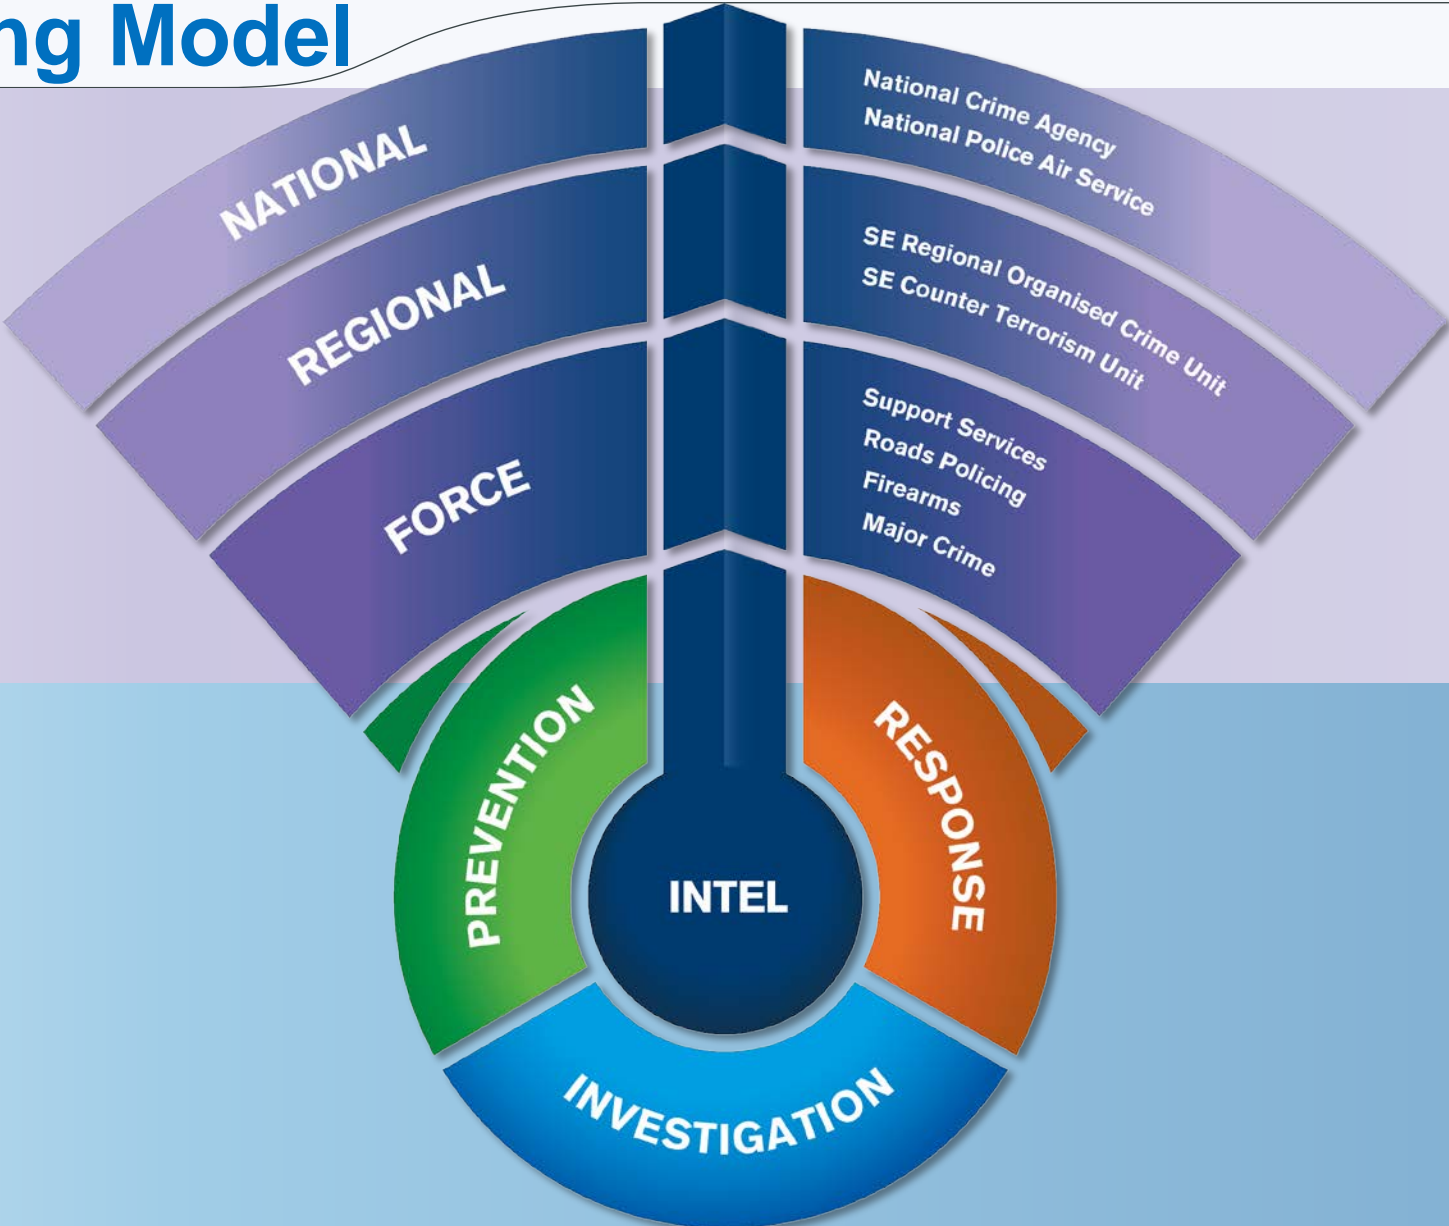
ng Model

NATIONAL

National Crime Agency
National Police Air Service

REGIONAL

SE Regional Organised Crime Unit
SE Counter Terrorism Unit

FORCE

Support Services
Roads Policing
Firearms
Major Crime

PREVENTION

INTEL

RESPONSE

INVESTIGATION